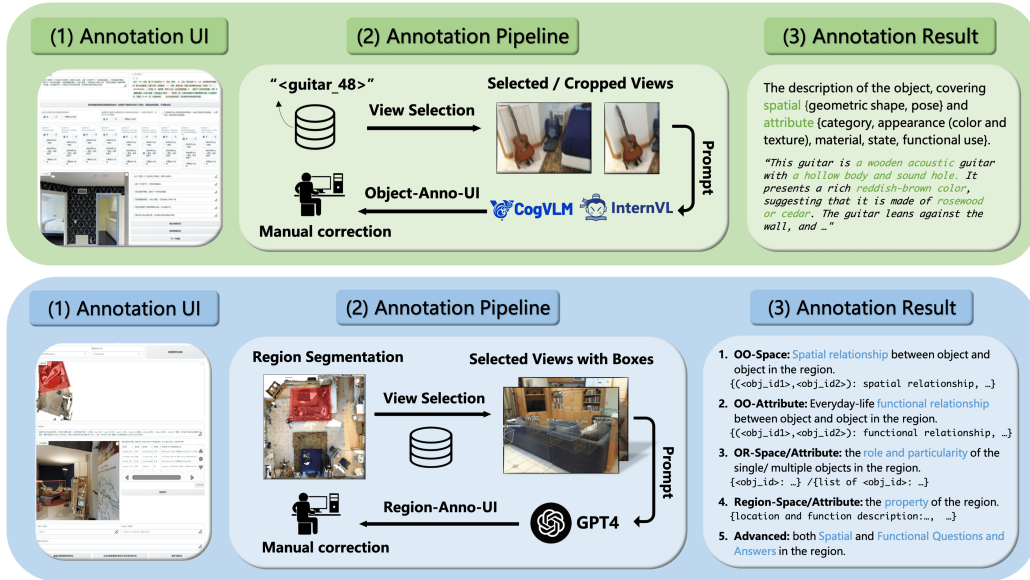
(1) Annotation UI

(2) Annotation Pipeline

"<guitar_48>"

Selected / Cropped Views

View Selection

Prompt

Object-Anno-UI

CogVLM

InternVL

Manual correction

(3) Annotation Result

The description of the object, covering spatial {geometric shape, pose} and attribute {category, appearance (color and texture), material, state, functional use}.

"This guitar is a wooden acoustic guitar with a hollow body and sound hole. It presents a rich reddish-brown color, suggesting that it is made of rosewood or cedar. The guitar leans against the wall, and …"

(1) Annotation UI

(2) Annotation Pipeline

Region Segmentation

Selected Views with Boxes

View Selection

Prompt

Region-Anno-UI

GPT4

Manual correction

(3) Annotation Result

1. OO-Space: Spatial relationship between object and object in the region.
{(<obj_id1>,<obj_id2>): spatial relationship, …}

2. OO-Attribute: Everyday-life functional relationship between object and object in the region.
{(<obj_id1>,<obj_id2>): functional relationship, …}

3. OR-Space/Attribute: the role and particularity of the single/ multiple objects in the region.
{<obj_id>: …} /{list of <obj_id>: …}

4. Region-Space/Attribute: the property of the region.
{location and function description:…, …}

5. Advanced: both Spatial and Functional Questions and Answers in the region.